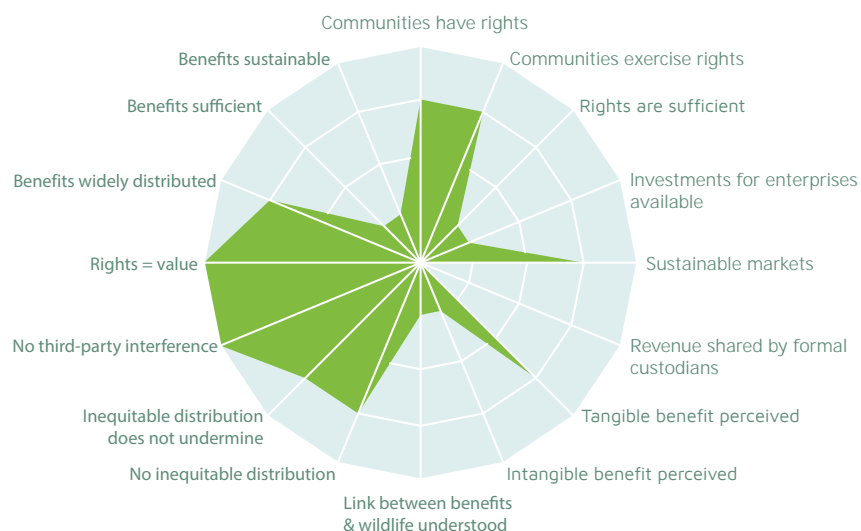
Communities have rights

Communities exercise rights

Rights are sufficient

Investments for enterprises available

Sustainable markets

Revenue shared by formal custodians

Tangible benefit perceived

Intangible benefit perceived

Link between benefits & wildlife understood

No inequitable distribution

Inequitable distribution does not undermine

No third-party interference

Rights = value

Benefits widely distributed

Benefits sufficient

Benefits sustainable